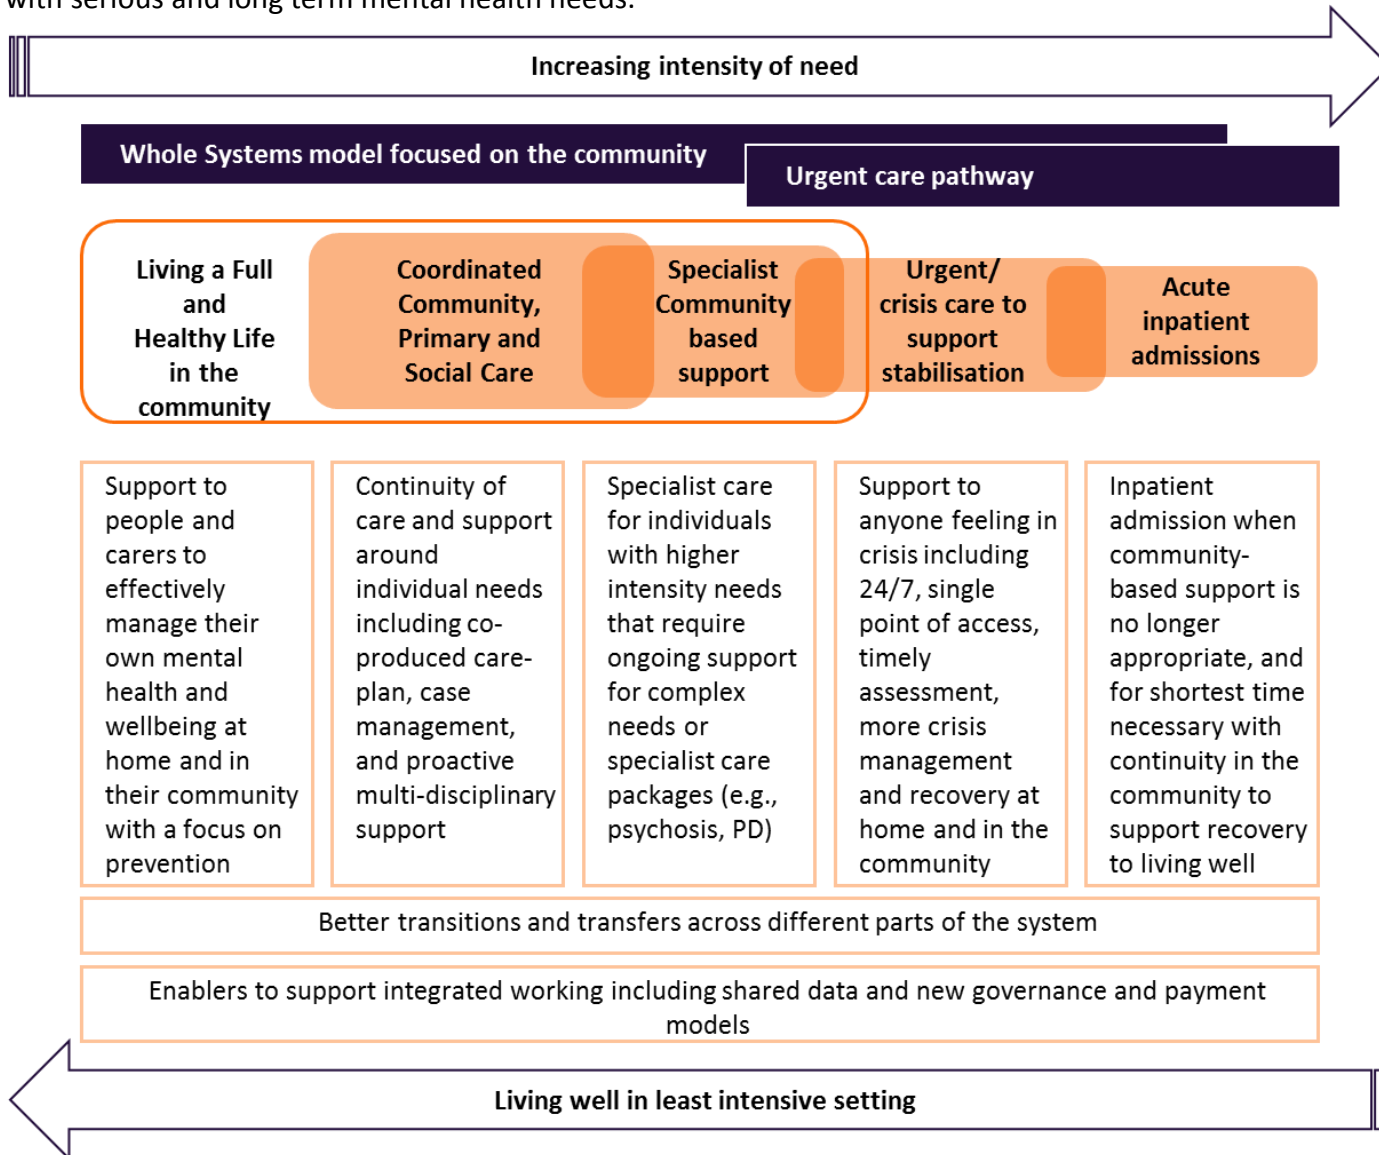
with serious and long term mental health needs.

Increasing intensity of need

Whole Systems model focused on the community

Urgent care pathway

Living a Full and Healthy Life in the community

Coordinated Community, Primary and Social Care

Specialist Community based support

Urgent/ crisis care to support stabilisation

Acute inpatient admissions

Support to people and carers to effectively manage their own mental health and wellbeing at home and in their community with a focus on prevention

Continuity of care and support around individual needs including co-produced care-plan, case management, and proactive multi-disciplinary support

Specialist care for individuals with higher intensity needs that require ongoing support for complex needs or specialist care packages (e.g., psychosis, PD)

Support to anyone feeling in crisis including 24/7, single point of access, timely assessment, more crisis management and recovery at home and in the community

Inpatient admission when community-based support is no longer appropriate, and for shortest time necessary with continuity in the community to support recovery to living well

Better transitions and transfers across different parts of the system

Enablers to support integrated working including shared data and new governance and payment models

Living well in least intensive setting